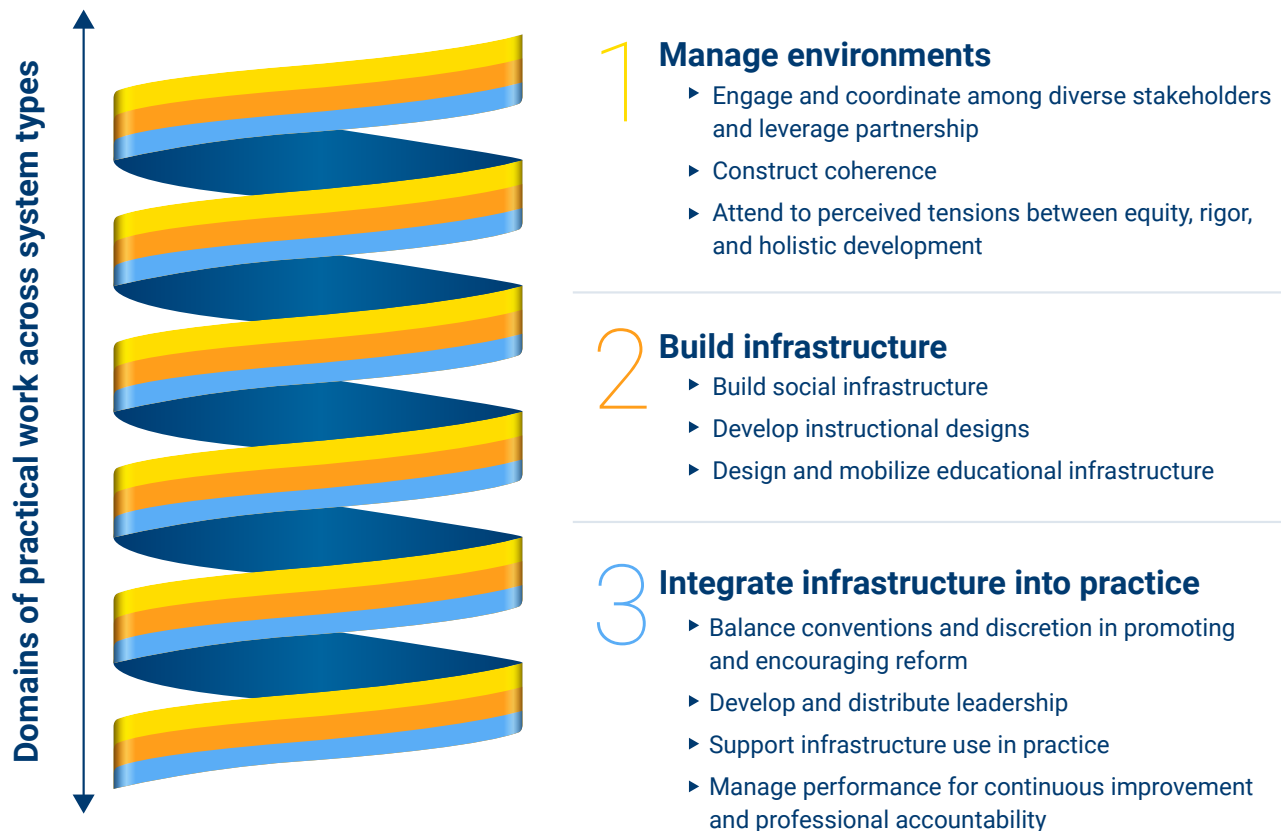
Domains of practical work across system types

1 Manage environments
- Engage and coordinate among diverse stakeholders and leverage partnership
- Construct coherence
- Attend to perceived tensions between equity, rigor, and holistic development

2 Build infrastructure
- Build social infrastructure
- Develop instructional designs
- Design and mobilize educational infrastructure

3 Integrate infrastructure into practice
- Balance conventions and discretion in promoting and encouraging reform
- Develop and distribute leadership
- Support infrastructure use in practice
- Manage performance for continuous improvement and professional accountability